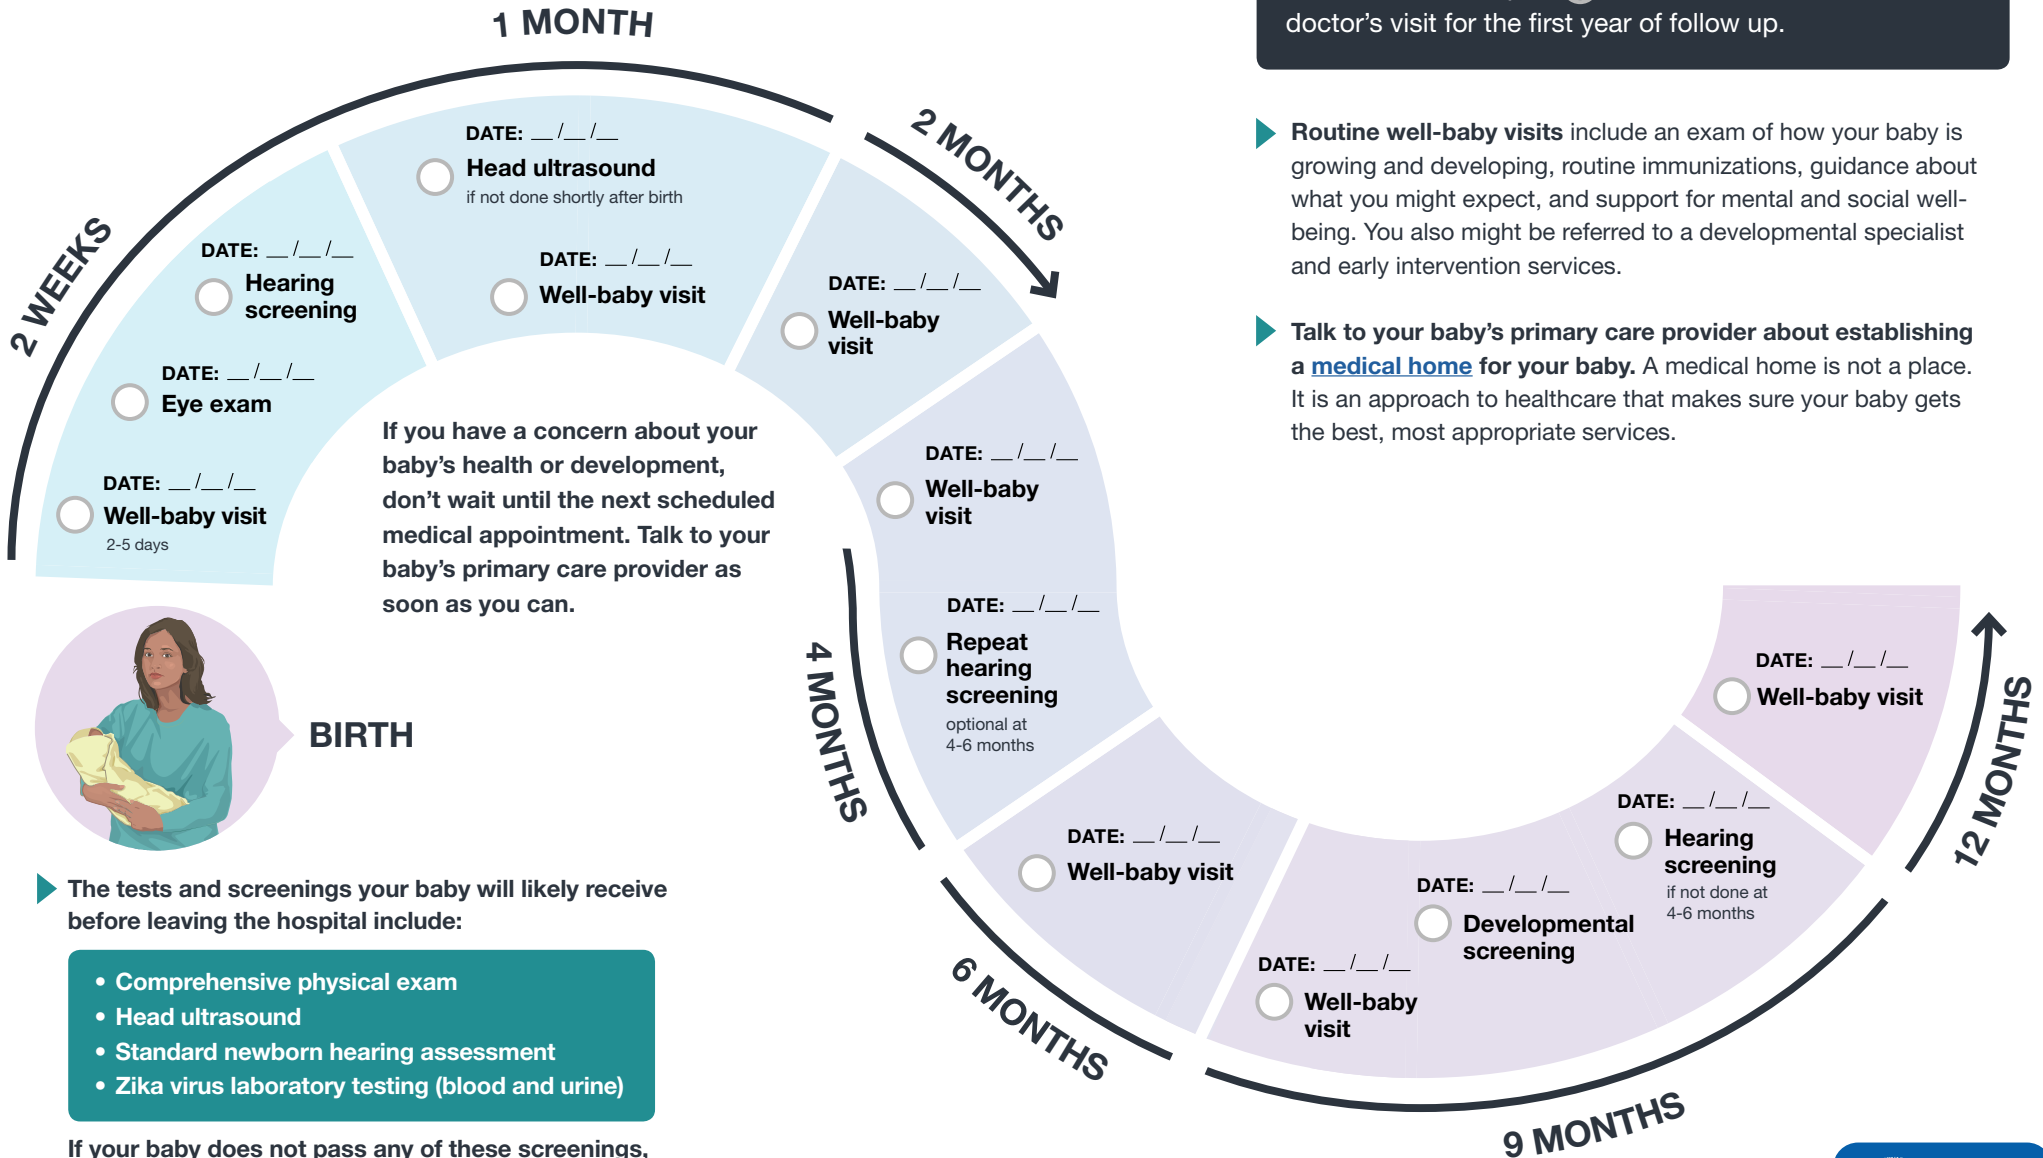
doctor's visit for the first year of follow up.

Routine well-baby visits include an exam of how your baby is growing and developing, routine immunizations, guidance about what you might expect, and support for mental and social well-being. You also might be referred to a developmental specialist and early intervention services.

Talk to your baby's primary care provider about establishing a medical home for your baby. A medical home is not a place. It is an approach to healthcare that makes sure your baby gets the best, most appropriate services.

1 MONTH

2 WEEKS

2 MONTHS

4 MONTHS

6 MONTHS

9 MONTHS

12 MONTHS

DATE: __/__/__
Well-baby visit
2-5 days

DATE: __/__/__
Eye exam

DATE: __/__/__
Hearing screening

DATE: __/__/__
Head ultrasound
if not done shortly after birth

DATE: __/__/__
Well-baby visit

DATE: __/__/__
Well-baby visit

DATE: __/__/__
Well-baby visit

DATE: __/__/__
Repeat hearing screening
optional at 4-6 months

DATE: __/__/__
Well-baby visit

DATE: __/__/__
Well-baby visit

DATE: __/__/__
Developmental screening

DATE: __/__/__
Hearing screening
if not done at 4-6 months

DATE: __/__/__
Well-baby visit

If you have a concern about your baby's health or development, don't wait until the next scheduled medical appointment. Talk to your baby's primary care provider as soon as you can.

BIRTH

The tests and screenings your baby will likely receive before leaving the hospital include:

• Comprehensive physical exam
• Head ultrasound
• Standard newborn hearing assessment
• Zika virus laboratory testing (blood and urine)

If your baby does not pass any of these screenings,